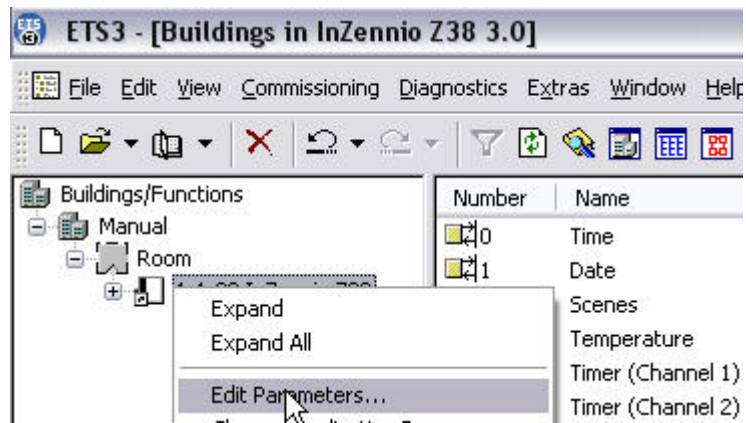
ETS3 - [Buildings in InZennio Z38 3.0]

File Edit View Commissioning Diagnostics Extras Window Help

Buildings/Functions
Manual
Room
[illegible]

Expand
Expand All
Edit Parameters...

Number | Name
0 | Time
1 | Date
Scenes
Temperature
Timer (Channel 1)
Timer (Channel 2)